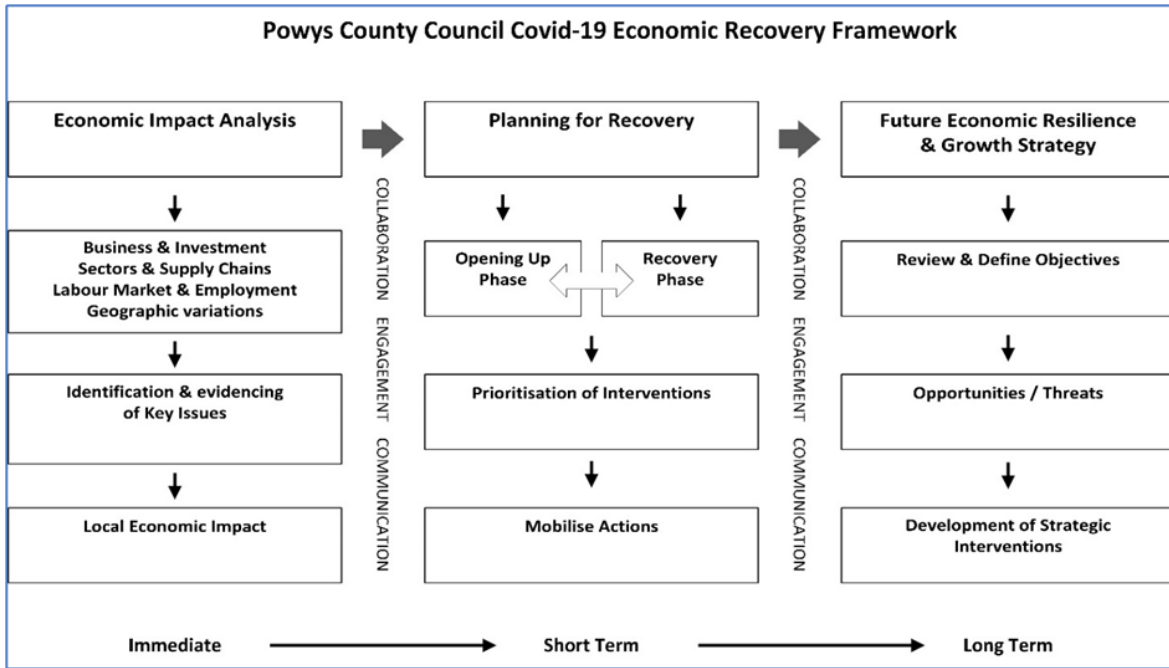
Powys County Council Covid-19 Economic Recovery Framework

Economic Impact Analysis

Business & Investment
Sectors & Supply Chains
Labour Market & Employment
Geographic variations

Identification & evidencing of Key Issues

Local Economic Impact

COLLABORATION ENGAGEMENT COMMUNICATION

Planning for Recovery

Opening Up Phase

Recovery Phase

Prioritisation of Interventions

Mobilise Actions

COLLABORATION ENGAGEMENT COMMUNICATION

Future Economic Resilience & Growth Strategy

Review & Define Objectives

Opportunities / Threats

Development of Strategic Interventions

Immediate

Short Term

Long Term